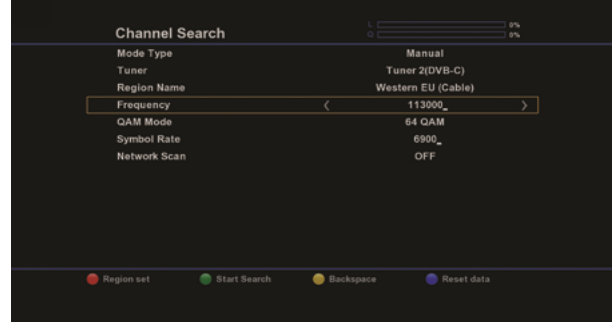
Channel Search

L 0%
Q 0%

| | |
|---|---|
| Mode Type | Manual |
| Tuner | Tuner 2(DVB-C) |
| Region Name | Western EU (Cable) |
| Frequency | ‹ 113000_ › |
| QAM Mode | 64 QAM |
| Symbol Rate | 6900_ |
| Network Scan | OFF |

Region set Start Search Backspace Reset data